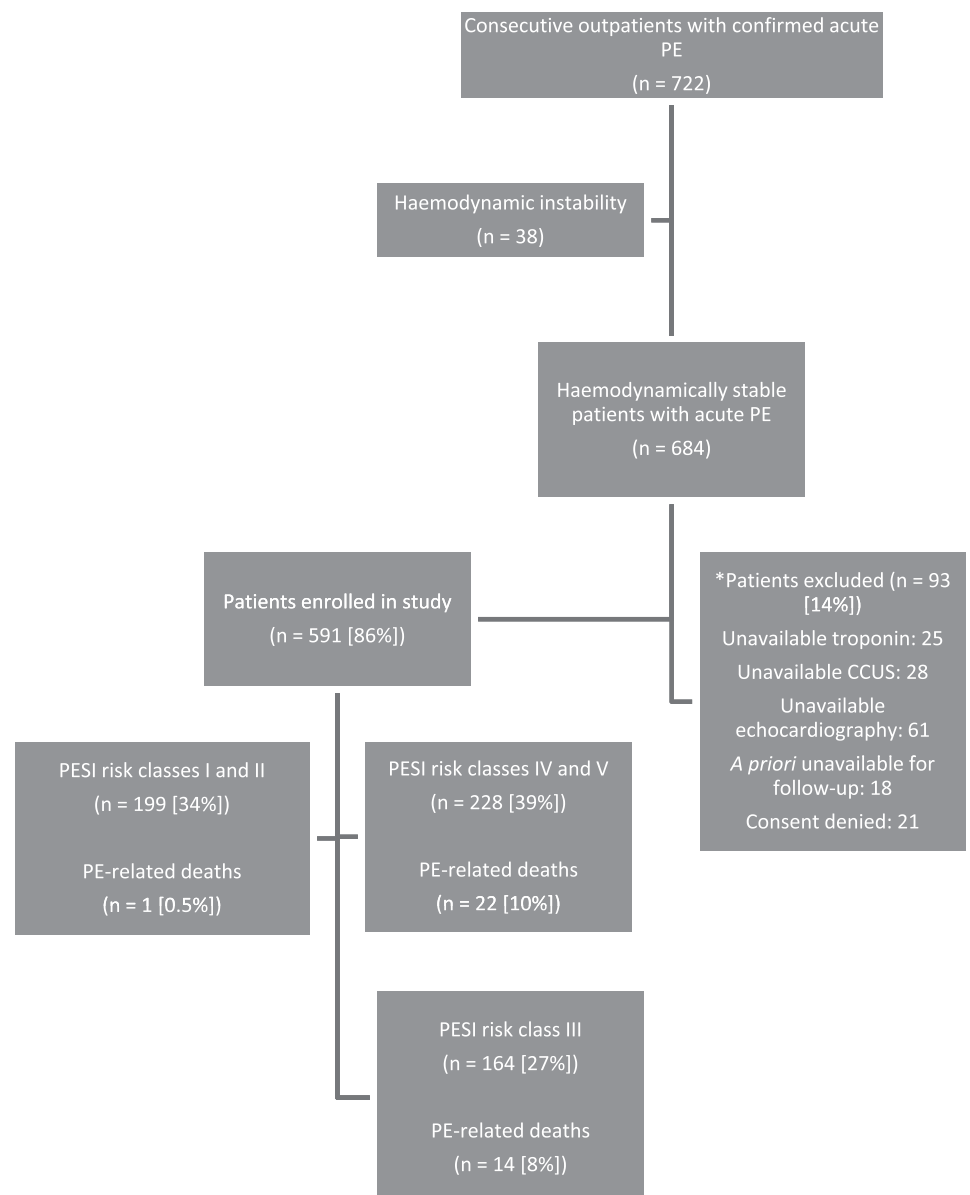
Consecutive outpatients with confirmed acute PE
(n = 722)

Haemodynamic instability
(n = 38)

Haemodynamically stable patients with acute PE
(n = 684)

Patients enrolled in study
(n = 591 [86%])

*Patients excluded (n = 93 [14%])
Unavailable troponin: 25
Unavailable CCUS: 28
Unavailable echocardiography: 61
*A priori* unavailable for follow-up: 18
Consent denied: 21

PESI risk classes I and II
(n = 199 [34%])

PE-related deaths
(n = 1 [0.5%])

PESI risk classes IV and V
(n = 228 [39%])

PE-related deaths
(n = 22 [10%])

PESI risk class III
(n = 164 [27%])

PE-related deaths
(n = 14 [8%])